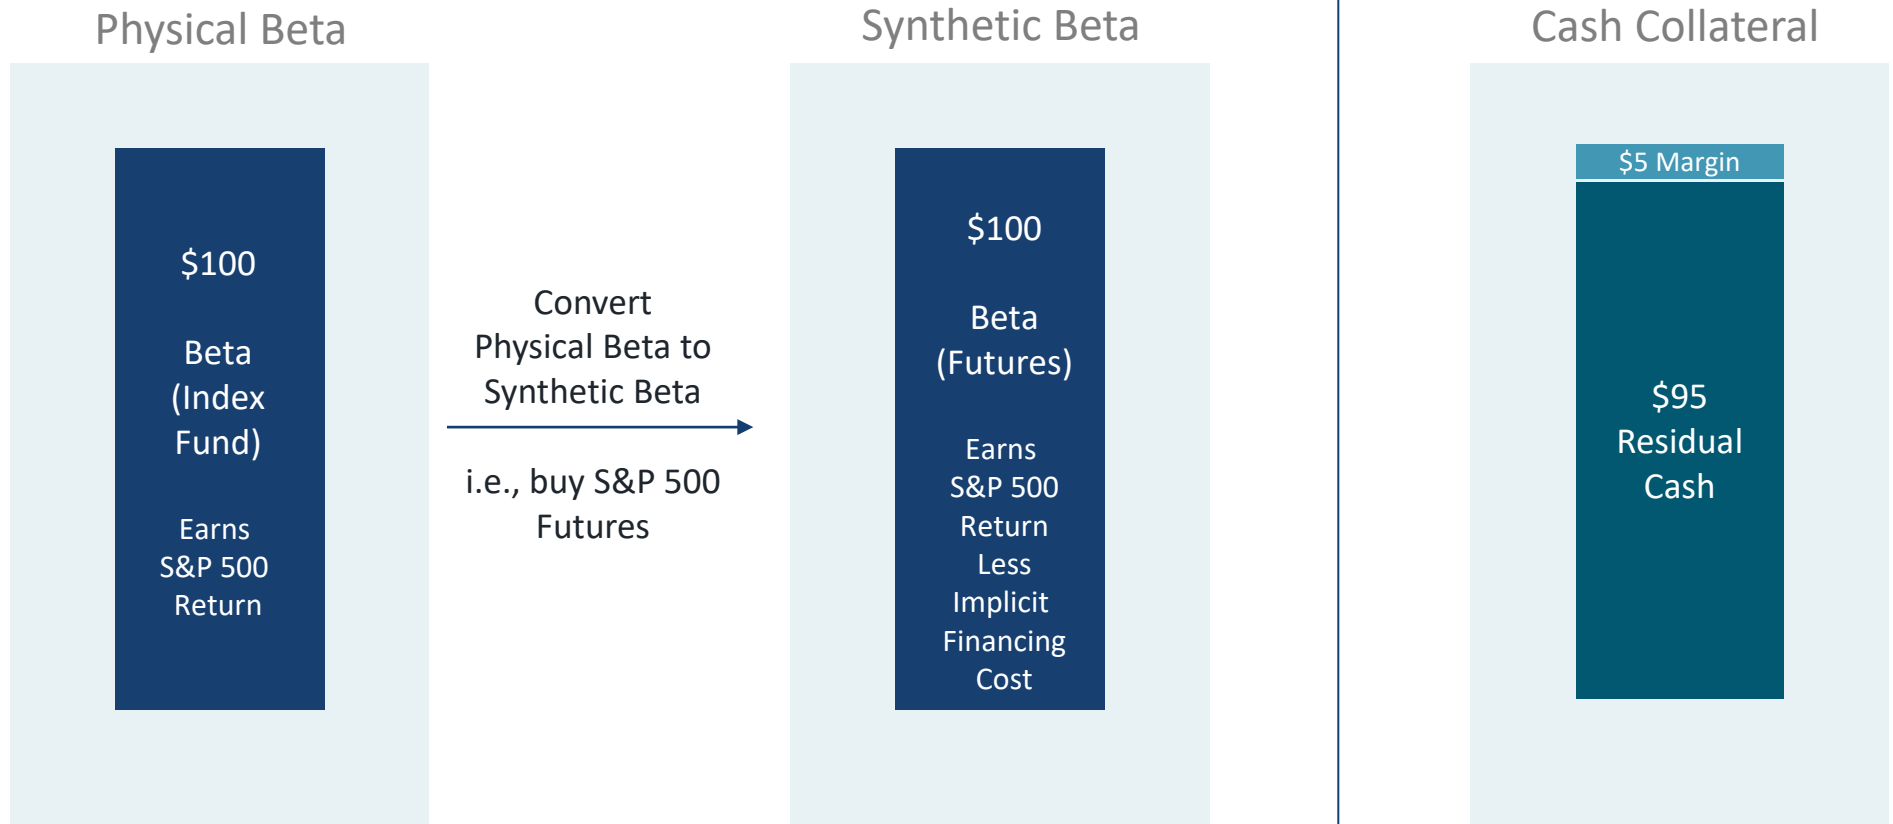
Physical Beta

\$100

Beta (Index Fund)

Earns S&P 500 Return

Convert Physical Beta to Synthetic Beta

i.e., buy S&P 500 Futures

Synthetic Beta

\$100

Beta (Futures)

Earns S&P 500 Return Less Implicit Financing Cost

Cash Collateral

\$5 Margin

\$95 Residual Cash